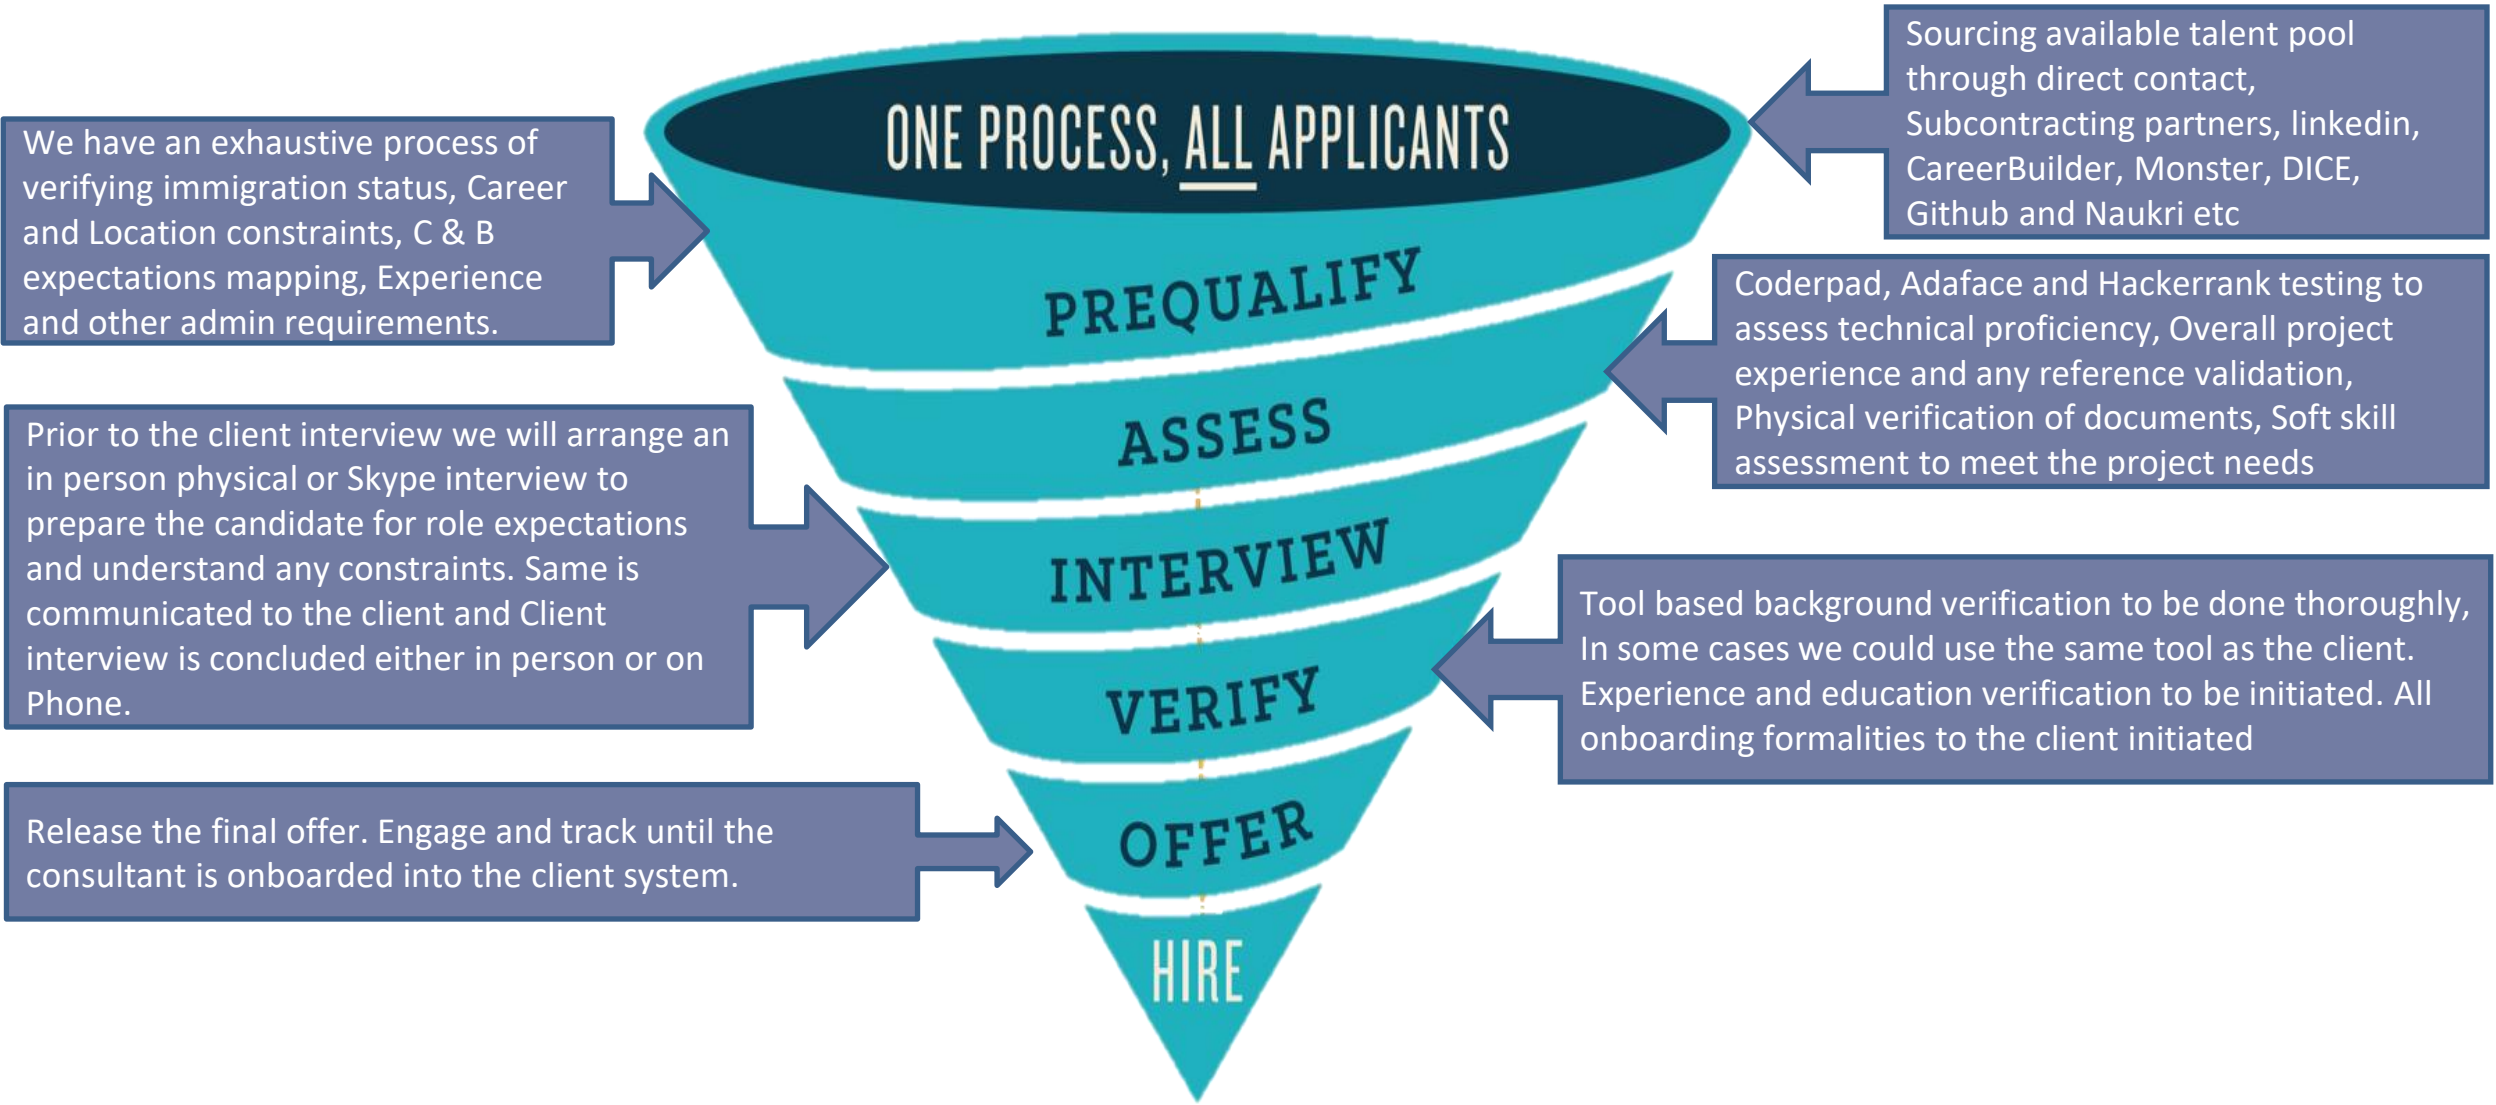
ONE PROCESS, ALL APPLICANTS

Sourcing available talent pool through direct contact, Subcontracting partners, linkedin, CareerBuilder, Monster, DICE, Github and Naukri etc

We have an exhaustive process of verifying immigration status, Career and Location constraints, C & B expectations mapping, Experience and other admin requirements.

PREQUALIFY

Coderpad, Adaface and Hackerrank testing to assess technical proficiency, Overall project experience and any reference validation, Physical verification of documents, Soft skill assessment to meet the project needs

ASSESS

Prior to the client interview we will arrange an in person physical or Skype interview to prepare the candidate for role expectations and understand any constraints. Same is communicated to the client and Client interview is concluded either in person or on Phone.

INTERVIEW

Tool based background verification to be done thoroughly, In some cases we could use the same tool as the client. Experience and education verification to be initiated. All onboarding formalities to the client initiated

VERIFY

Release the final offer. Engage and track until the consultant is onboarded into the client system.

OFFER

HIRE